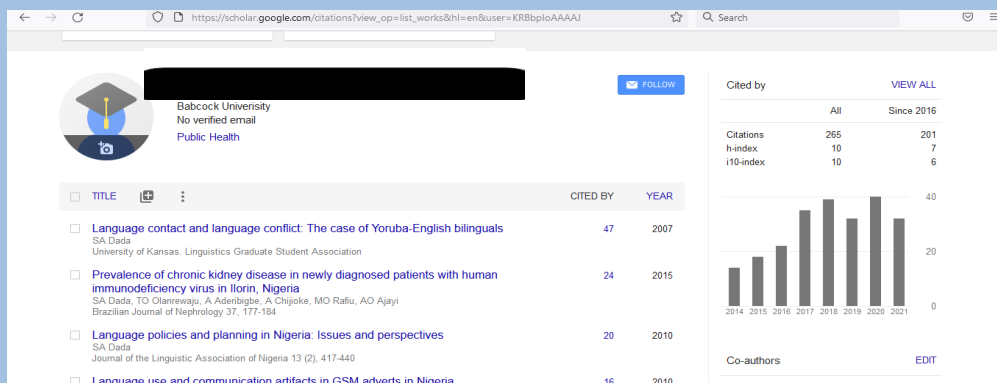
https://scholar.google.com/citations?view_op=list_works&hl=en&user=KRBbpIoAAAAJ

Search

Babcock Univeristy
No verified email
Public Health

FOLLOW

| TITLE | CITED BY | YEAR |
|---|---|---|
| Language contact and language conflict: The case of Yoruba-English bilinguals<br>SA Dada<br>University of Kansas. Linguistics Graduate Student Association | 47 | 2007 |
| Prevalence of chronic kidney disease in newly diagnosed patients with human immunodeficiency virus in Ilorin, Nigeria<br>SA Dada, TO Olanrewaju, A Aderibigbe, A Chijioke, MO Rafiu, AO Ajayi<br>Brazilian Journal of Nephrology 37, 177-184 | 24 | 2015 |
| Language policies and planning in Nigeria: Issues and perspectives<br>SA Dada<br>Journal of the Linguistic Association of Nigeria 13 (2), 417-440 | 20 | 2010 |
| Language use and communication artifacts in GSM adverts in Nigeria | 16 | 2010 |

Cited by VIEW ALL

| | All | Since 2016 |
|---|---|---|
| Citations | 265 | 201 |
| h-index | 10 | 7 |
| i10-index | 10 | 6 |

40
20
0
2014 2015 2016 2017 2018 2019 2020 2021

Co-authors EDIT